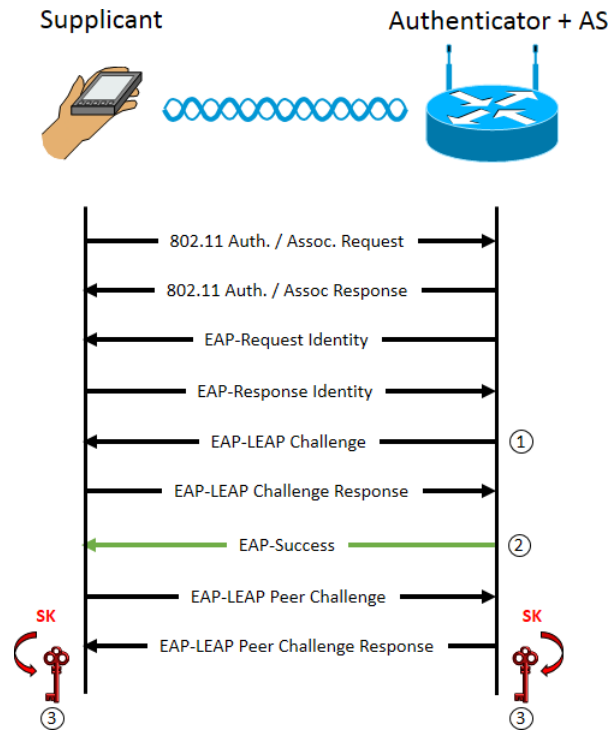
Supplicant

Authenticator + AS

802.11 Auth. / Assoc. Request

802.11 Auth. / Assoc Response

EAP-Request Identity

EAP-Response Identity

EAP-LEAP Challenge

①

EAP-LEAP Challenge Response

EAP-Success

②

EAP-LEAP Peer Challenge

SK

SK

EAP-LEAP Peer Challenge Response

③

③